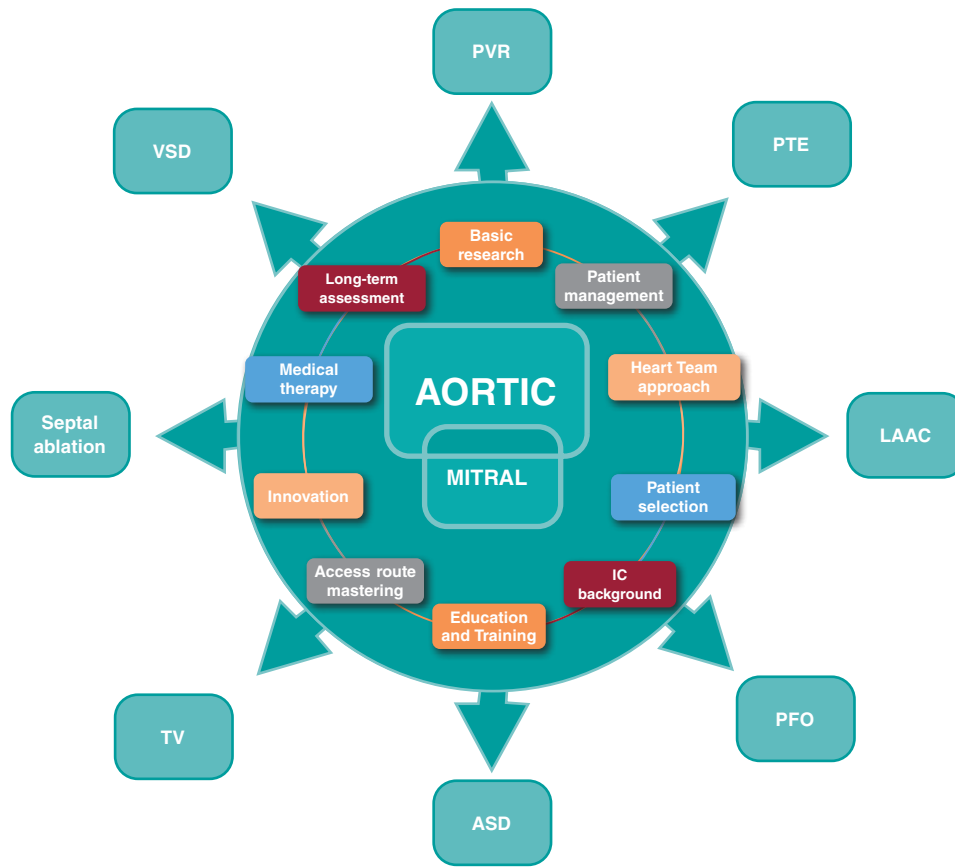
PVR

VSD

PTE

Basic research

Patient management

Long-term assessment

Medical therapy

AORTIC

MITRAL

Heart Team approach

Septal ablation

LAAC

Patient selection

Innovation

Access route mastering

IC background

Education and Training

TV

PFO

ASD